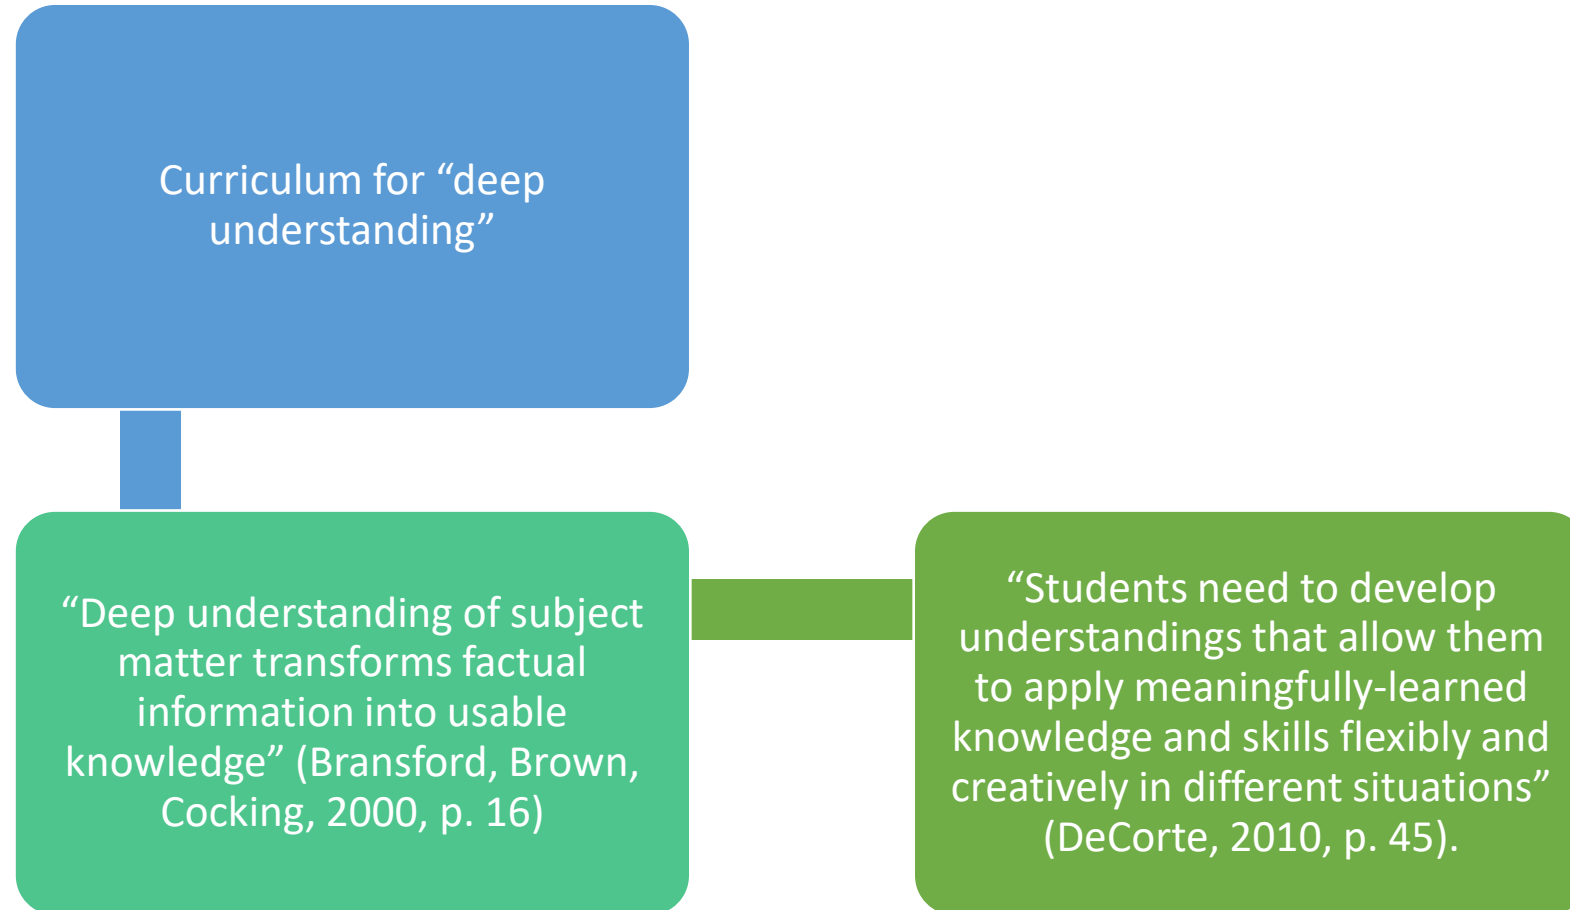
Curriculum for “deep understanding”

“Deep understanding of subject matter transforms factual information into usable knowledge” (Bransford, Brown, Cocking, 2000, p. 16)

“Students need to develop understandings that allow them to apply meaningfully-learned knowledge and skills flexibly and creatively in different situations” (DeCorte, 2010, p. 45).